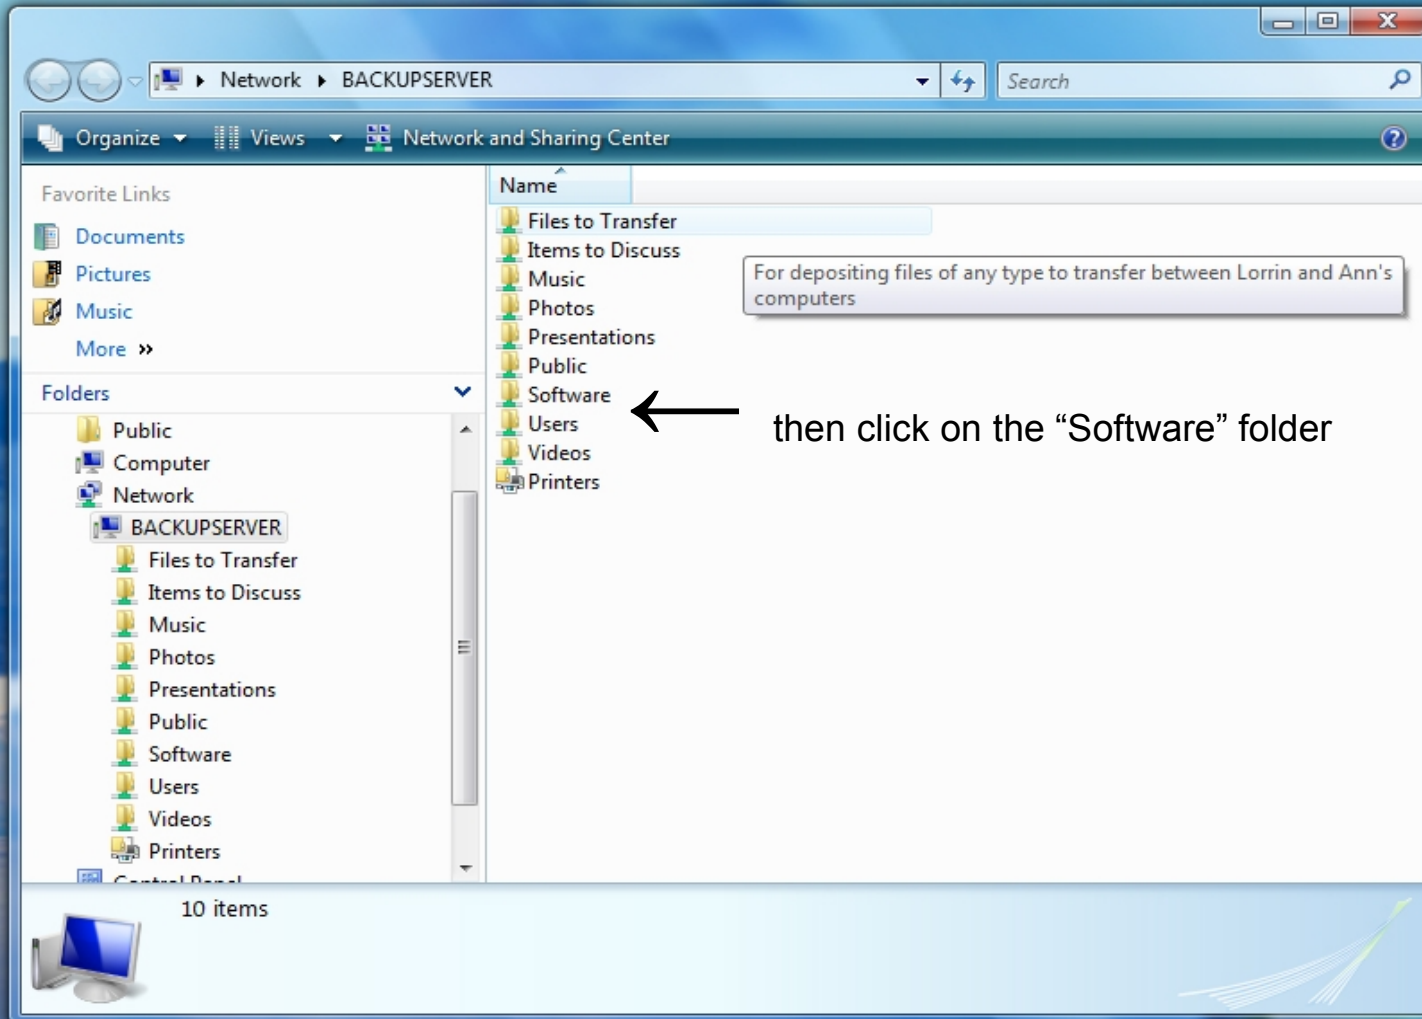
Network ▸ BACKUPSERVER

Search

Organize Views Network and Sharing Center

Favorite Links
Documents
Pictures
Music
More »

Folders
Public
Computer
Network
BACKUPSERVER
Files to Transfer
Items to Discuss
Music
Photos
Presentations
Public
Software
Users
Videos
Printers
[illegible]

Name
Files to Transfer
Items to Discuss
Music
Photos
Presentations
Public
Software
Users
Videos
Printers

For depositing files of any type to transfer between Lorrin and Ann's computers

then click on the “Software” folder

10 items